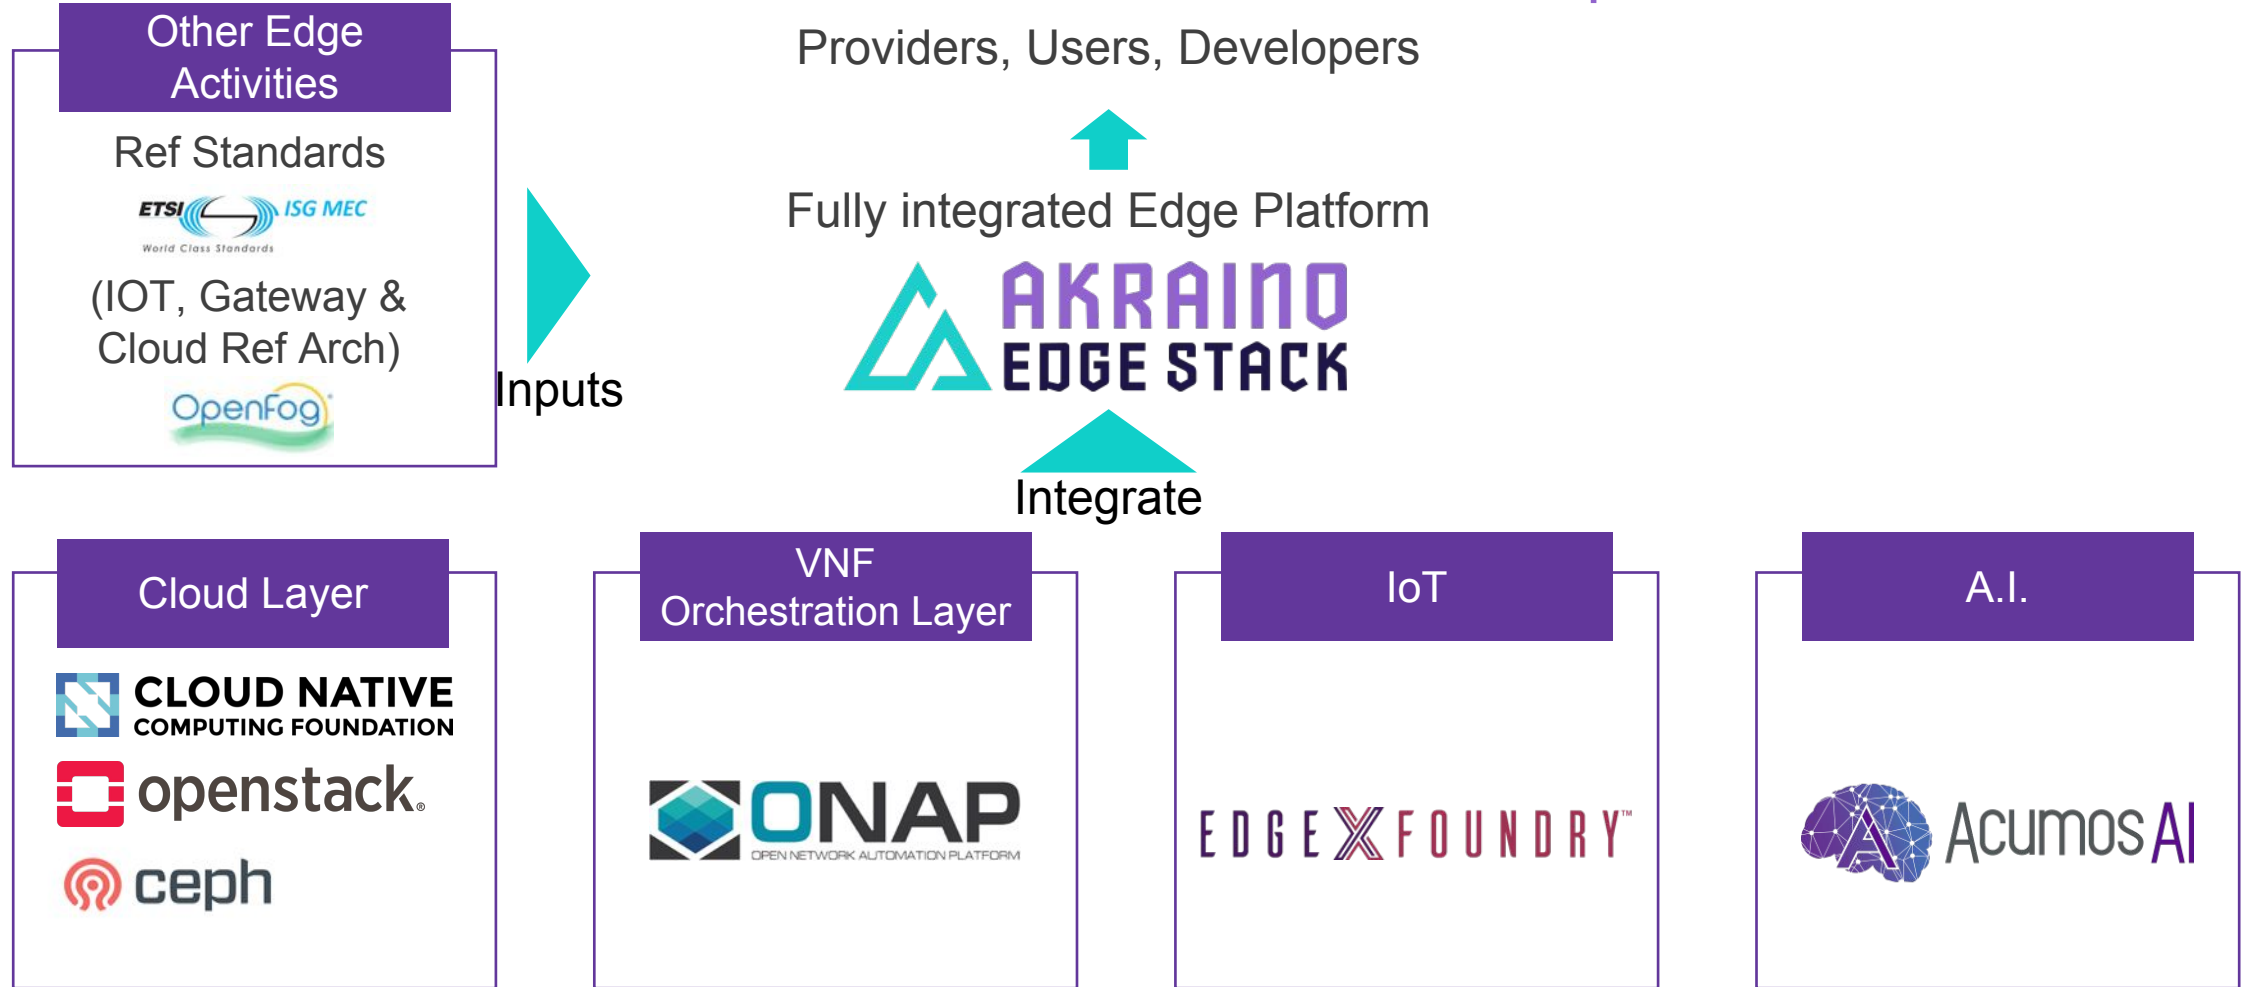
Other Edge Activities

Ref Standards

ETSI ISG MEC
World Class Standards

(IOT, Gateway & Cloud Ref Arch)

OpenFog

Inputs

Providers, Users, Developers

Fully integrated Edge Platform

AKRAINO EDGE STACK

Integrate

Cloud Layer

CLOUD NATIVE COMPUTING FOUNDATION

openstack.

ceph

VNF Orchestration Layer

ONAP
OPEN NETWORK AUTOMATION PLATFORM

IoT

EDGE X FOUNDRY™

A.I.

Acumos AI